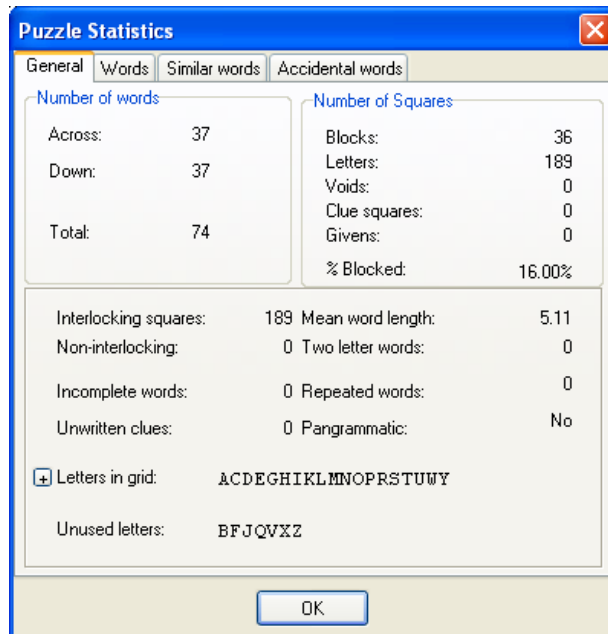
Puzzle Statistics

General | Words | Similar words | Accidental words

Number of words

| | |
|---|---|
| Across: | 37 |
| Down: | 37 |
| Total: | 74 |

Number of Squares

| | |
|---|---|
| Blocks: | 36 |
| Letters: | 189 |
| Voids: | 0 |
| Clue squares: | 0 |
| Givens: | 0 |
| % Blocked: | 16.00% |

| | | | |
|---|---|---|---|
| Interlocking squares: | 189 | Mean word length: | 5.11 |
| Non-interlocking: | 0 | Two letter words: | 0 |
| Incomplete words: | 0 | Repeated words: | 0 |
| Unwritten clues: | 0 | Pangrammatic: | No |

+ Letters in grid: ACDEGHIKLMNOPRSTUWY

Unused letters: BFJQVXZ

OK